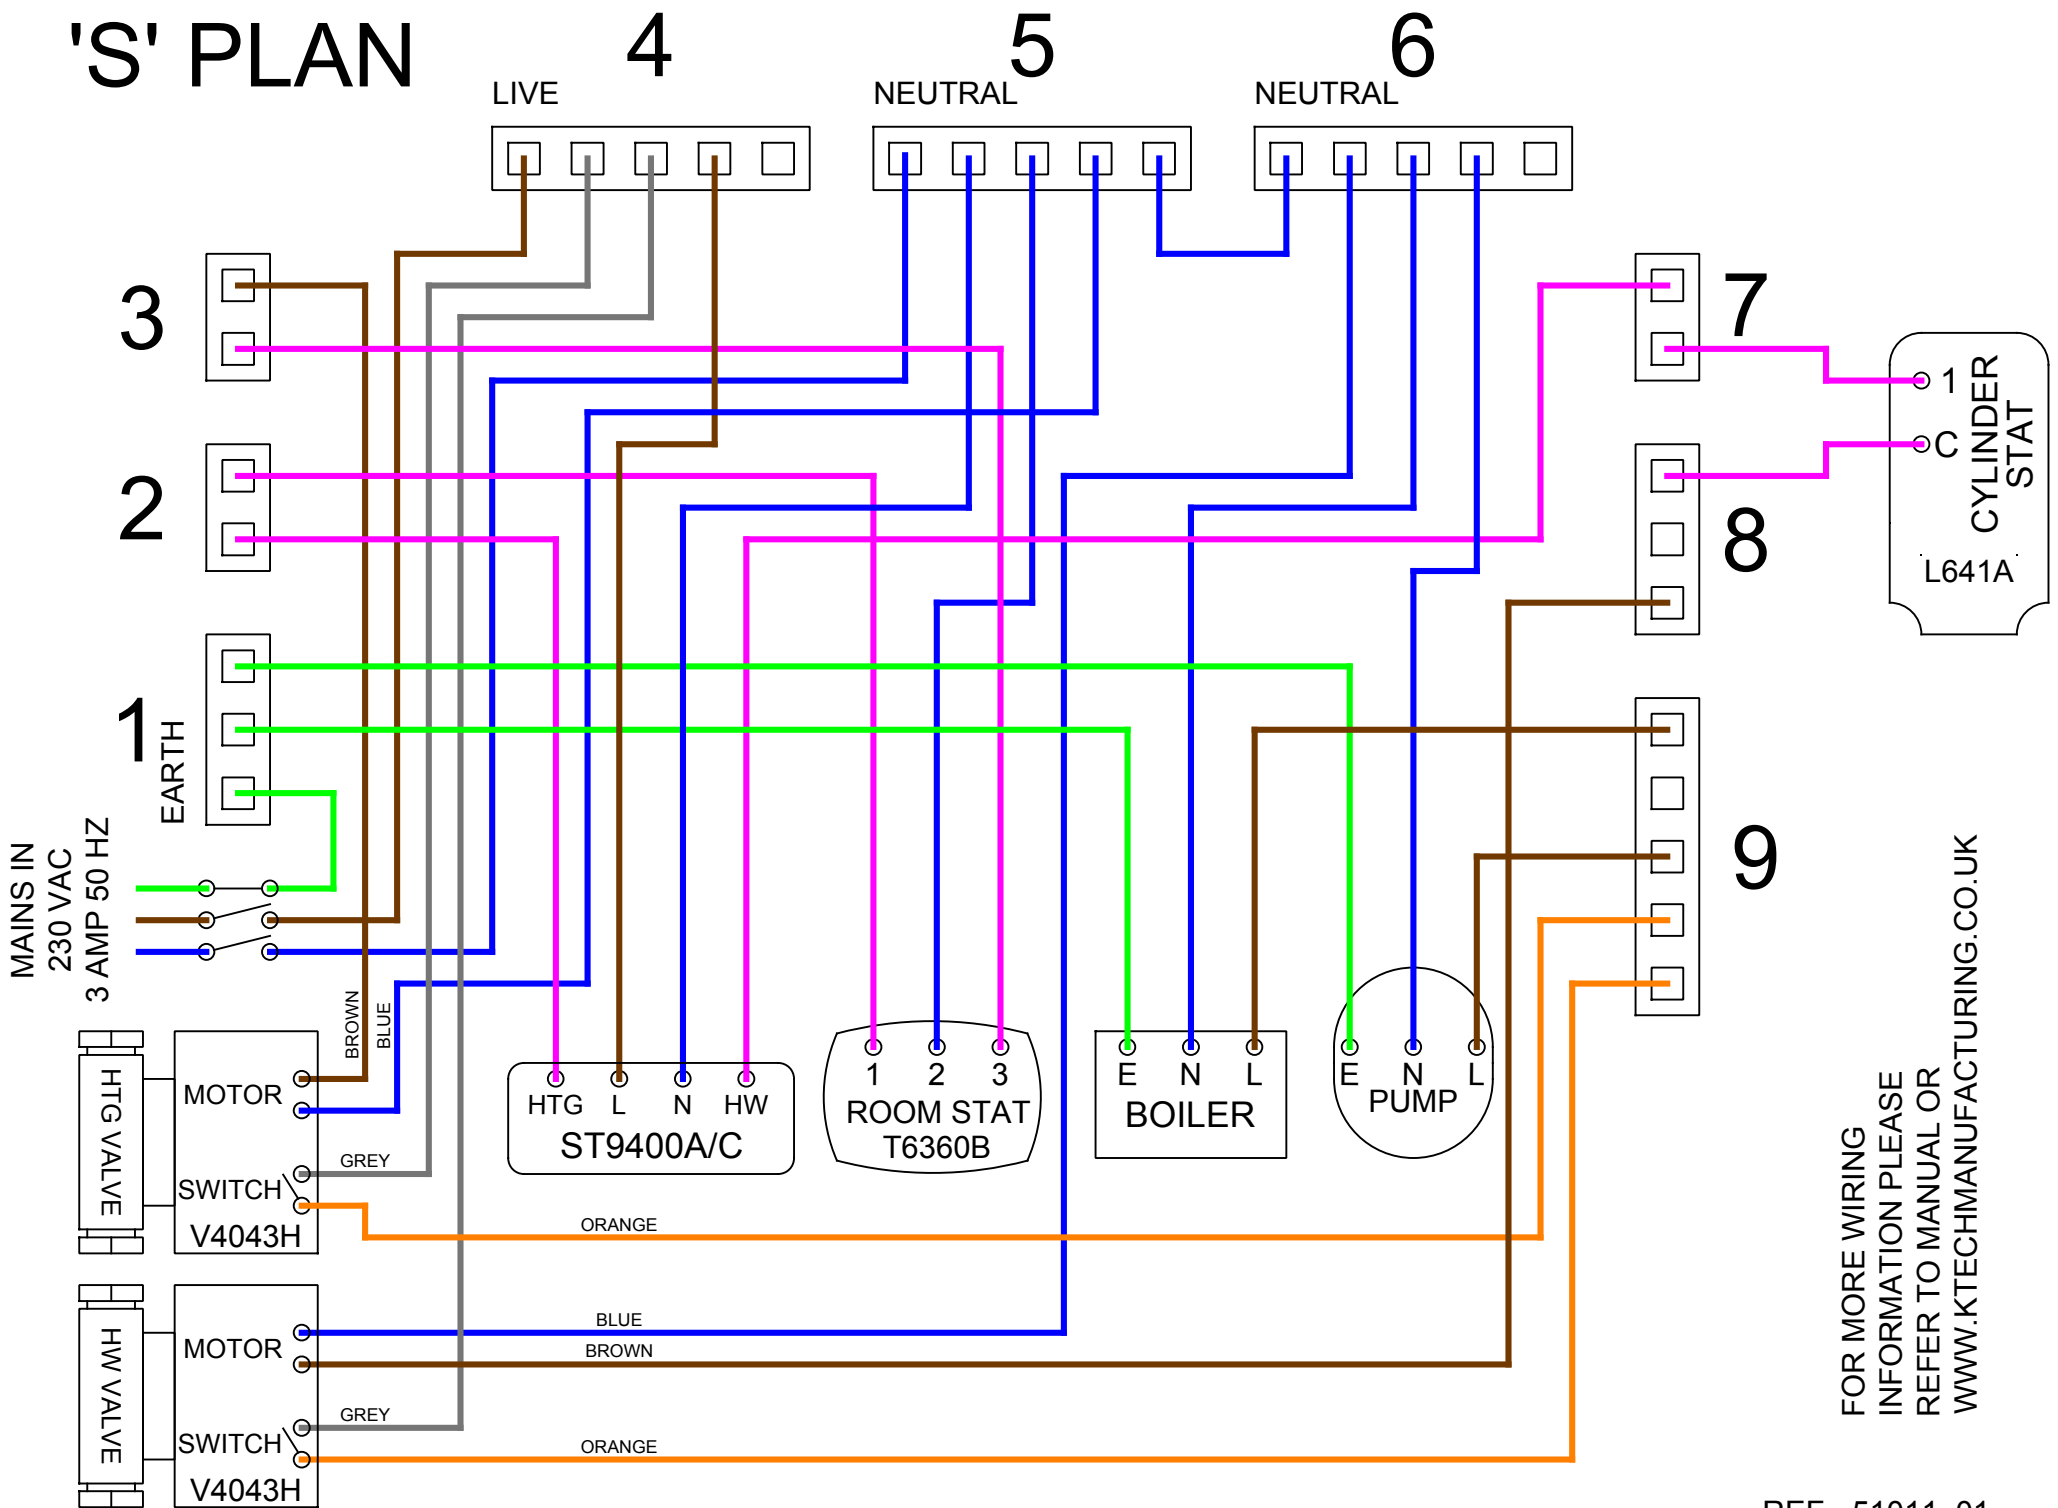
'S' PLAN

LIVE 4

NEUTRAL 5

NEUTRAL 6

3

2

1 EARTH

7

8

9

1
C
CYLINDER STAT
L641A

MAINS IN
230 VAC
3 AMP 50 HZ

BROWN
BLUE

HTG VALVE
MOTOR
SWITCH
V4043H
GREY
ORANGE

HTG L N HW
ST9400A/C

1 2 3
ROOM STAT
T6360B

E N L
BOILER

E N L
PUMP

HW VALVE
MOTOR
SWITCH
V4043H
BLUE
BROWN
GREY
ORANGE

FOR MORE WIRING INFORMATION PLEASE REFER TO MANUAL OR WWW.KTECHMANUFACTURING.CO.UK

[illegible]